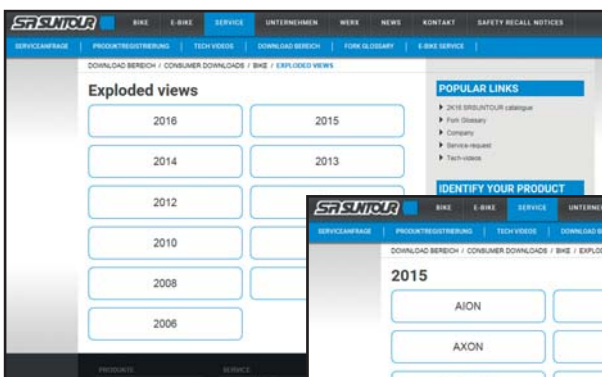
SR SUNTOUR

BIKE E-BIKE SERVICE UNTERNEHMEN WERK NEWS KONTAKT SAFETY RECALL NOTICES

SERVICEANFRAGE PRODUKTREGISTRIERUNG TECH VIDEOS DOWNLOAD BEREICH FORK GLOSSARY E-BIKE SERVICE

DOWNLOAD BEREICH / CONSUMER DOWNLOADS / BIKE / EXPLODED VIEWS

Exploded views

| 2016 | 2015 |
|---|---|
| 2014 | 2013 |
| 2012 | |
| 2010 | |
| 2008 | |
| 2006 | |

POPULAR LINKS

2K16 SRSUNTOUR catalogue
Fork Glossary
Company
Service request
Tech-videos

IDENTIFY YOUR PRODUCT

PRODUKTE SERVICE

SR SUNTOUR

BIKE E-BIKE SERVICE UNTERNE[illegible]

SERVICEANFRAGE PRODUKTREGISTRIERUNG TECH VIDEOS DOWNLOAD B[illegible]

DOWNLOAD BEREICH / CONSUMER DOWNLOADS / BIKE / EXPLO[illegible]

2015

AION

AXON